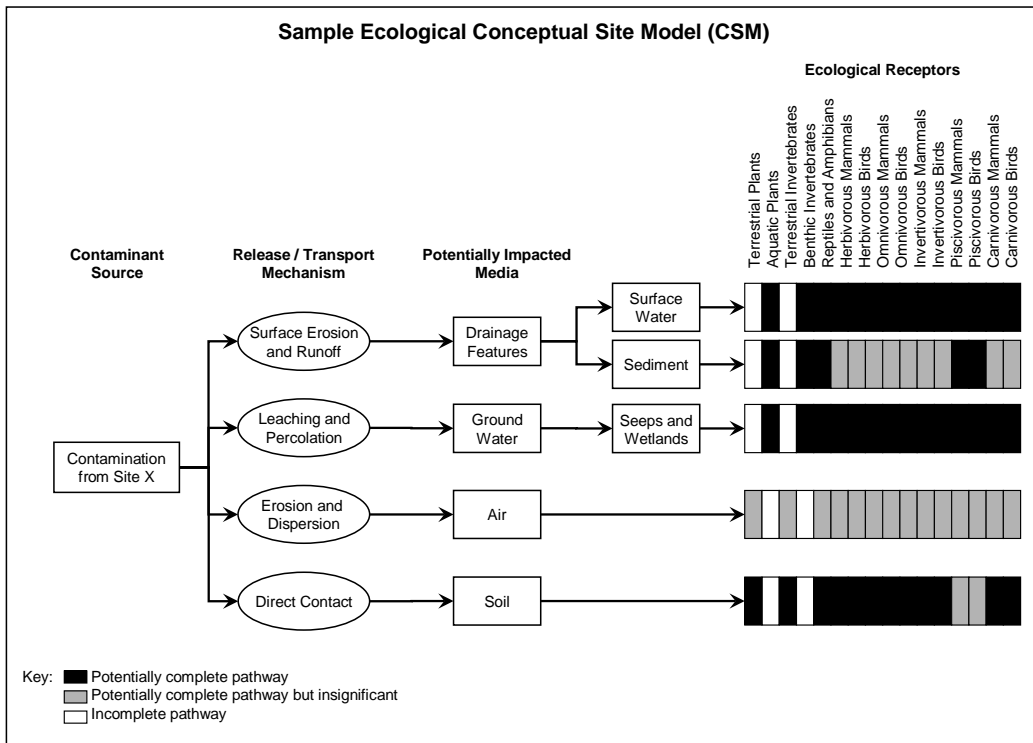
Sample Ecological Conceptual Site Model (CSM)

Ecological Receptors

Terrestrial Plants
Aquatic Plants
Terrestrial Invertebrates
Benthic Invertebrates
Reptiles and Amphibians
Herbivorous Mammals
Herbivorous Birds
Omnivorous Mammals
Omnivorous Birds
Invertivorous Mammals
Invertivorous Birds
Piscivorous Mammals
Piscivorous Birds
Carnivorous Mammals
Carnivorous Birds

Contaminant Source

Release / Transport Mechanism

Potentially Impacted Media

Contamination from Site X

Surface Erosion and Runoff

Leaching and Percolation

Erosion and Dispersion

Direct Contact

Drainage Features

Ground Water

Air

Soil

Surface Water

Sediment

Seeps and Wetlands

Key: Potentially complete pathway
Potentially complete pathway but insignificant
Incomplete pathway